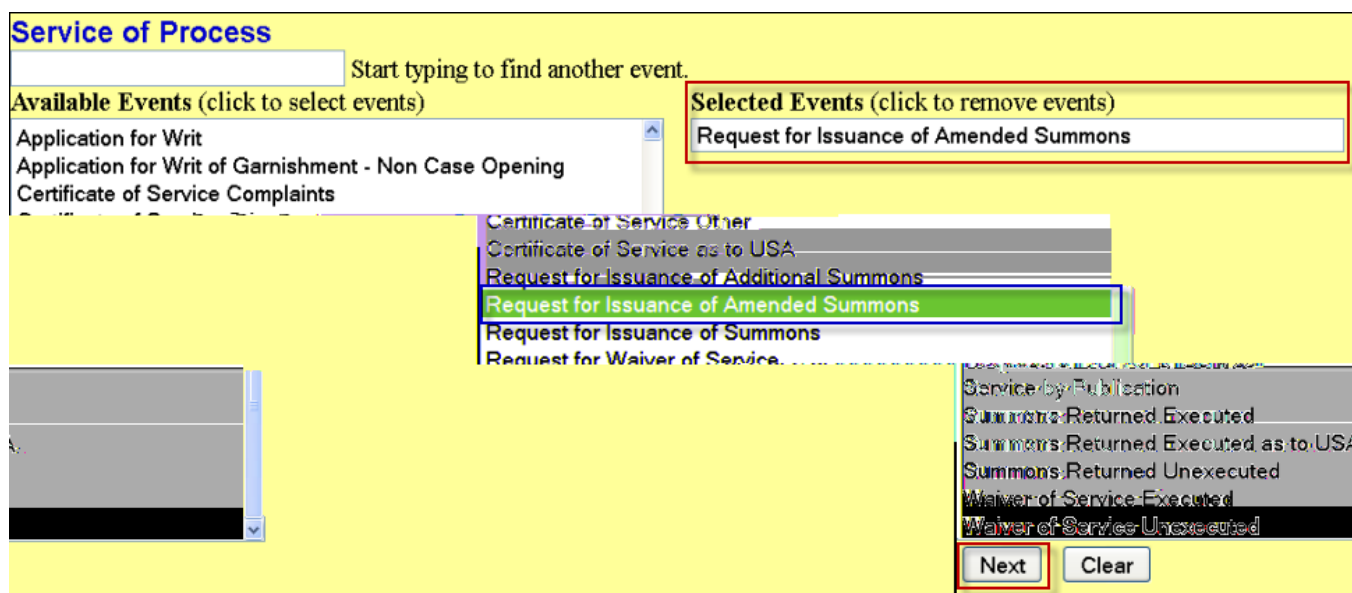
Service of Process

Start typing to find another event.

Available Events (click to select events)

Application for Writ
Application for Writ of Garnishment - Non Case Opening
Certificate of Service Complaints
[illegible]

Selected Events (click to remove events)

Request for Issuance of Amended Summons

Certificate of Service Other
Certificate of Service as to USA
Request for Issuance of Additional Summons
Request for Issuance of Amended Summons
Request for Issuance of Summons
Request for Waiver of Service

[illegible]
A.

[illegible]
Service by Publication
Summons Returned Executed
Summons Returned Executed as to USA
Summons Returned Unexecuted
Waiver of Service Executed
Waiver of Service Unexecuted

Next Clear